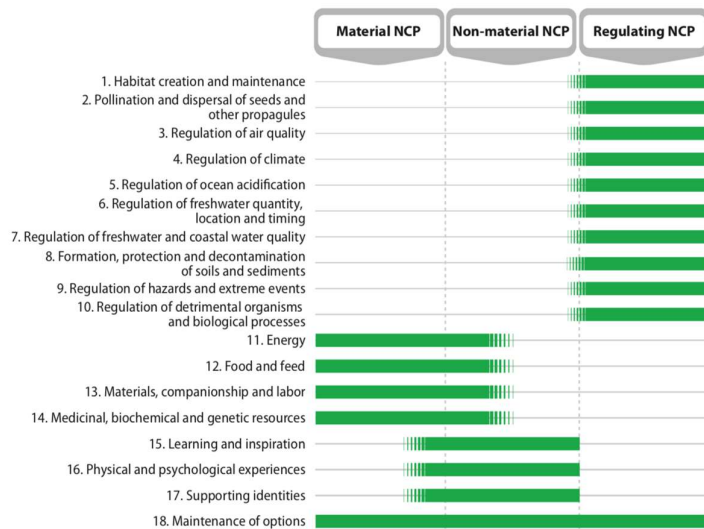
Material NCP
Non-material NCP
Regulating NCP

1. Habitat creation and maintenance
2. Pollination and dispersal of seeds and other propagules
3. Regulation of air quality
4. Regulation of climate
5. Regulation of ocean acidification
6. Regulation of freshwater quantity, location and timing
7. Regulation of freshwater and coastal water quality
8. Formation, protection and decontamination of soils and sediments
9. Regulation of hazards and extreme events
10. Regulation of detrimental organisms and biological processes
11. Energy
12. Food and feed
13. Materials, companionship and labor
14. Medicinal, biochemical and genetic resources
15. Learning and inspiration
16. Physical and psychological experiences
17. Supporting identities
18. Maintenance of options